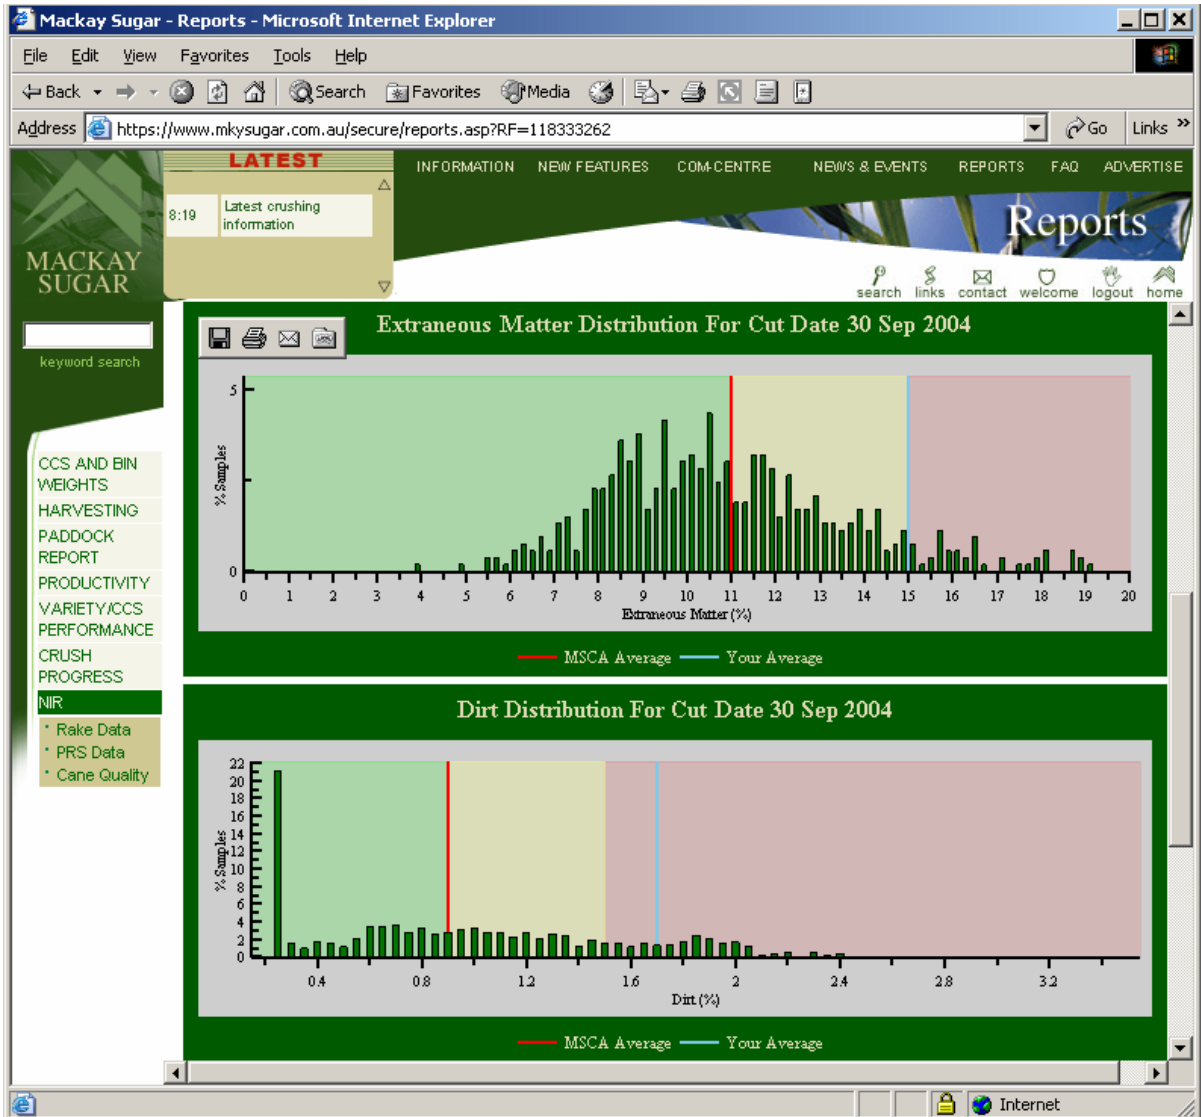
Mackay Sugar - Reports - Microsoft Internet Explorer

File Edit View Favorites Tools Help

Back Search Favorites Media

Address https://www.mkysugar.com.au/secure/reports.asp?RF=118333262 Go Links

LATEST

8:19 Latest crushing information

INFORMATION NEW FEATURES COM-CENTRE NEWS & EVENTS REPORTS FAQ ADVERTISE

Reports

search links contact welcome logout home

MACKAY SUGAR

keyword search

CCS AND BIN WEIGHTS
HARVESTING
PADDOCK REPORT
PRODUCTIVITY
VARIETY/CCS PERFORMANCE
CRUSH PROGRESS
NIR
Rake Data
PRS Data
Cane Quality

Extraneous Matter Distribution For Cut Date 30 Sep 2004

5
% Samples
0
0 1 2 3 4 5 6 7 8 9 10 11 12 13 14 15 16 17 18 19 20
Extraneous Matter (%)

MSCA Average Your Average

Dirt Distribution For Cut Date 30 Sep 2004

22 20 18 16 14 12 10 8 6 4 2 0
% Samples
0.4 0.8 1.2 1.6 2 2.4 2.8 3.2
Dirt (%)

MSCA Average Your Average

Internet